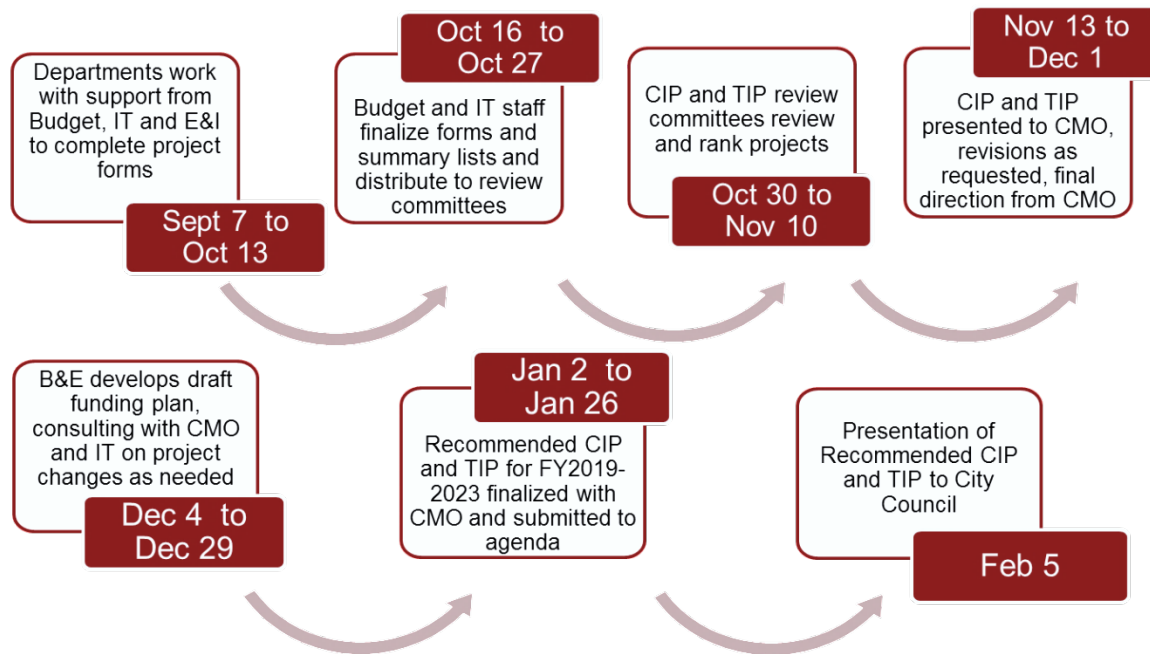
Departments work with support from Budget, IT and E&I to complete project forms

Sept 7 to Oct 13

Oct 16 to Oct 27

Budget and IT staff finalize forms and summary lists and distribute to review committees

CIP and TIP review committees review and rank projects

Oct 30 to Nov 10

Nov 13 to Dec 1

CIP and TIP presented to CMO, revisions as requested, final direction from CMO

B&E develops draft funding plan, consulting with CMO and IT on project changes as needed

Dec 4 to Dec 29

Jan 2 to Jan 26

Recommended CIP and TIP for FY2019-2023 finalized with CMO and submitted to agenda

Presentation of Recommended CIP and TIP to City Council

Feb 5